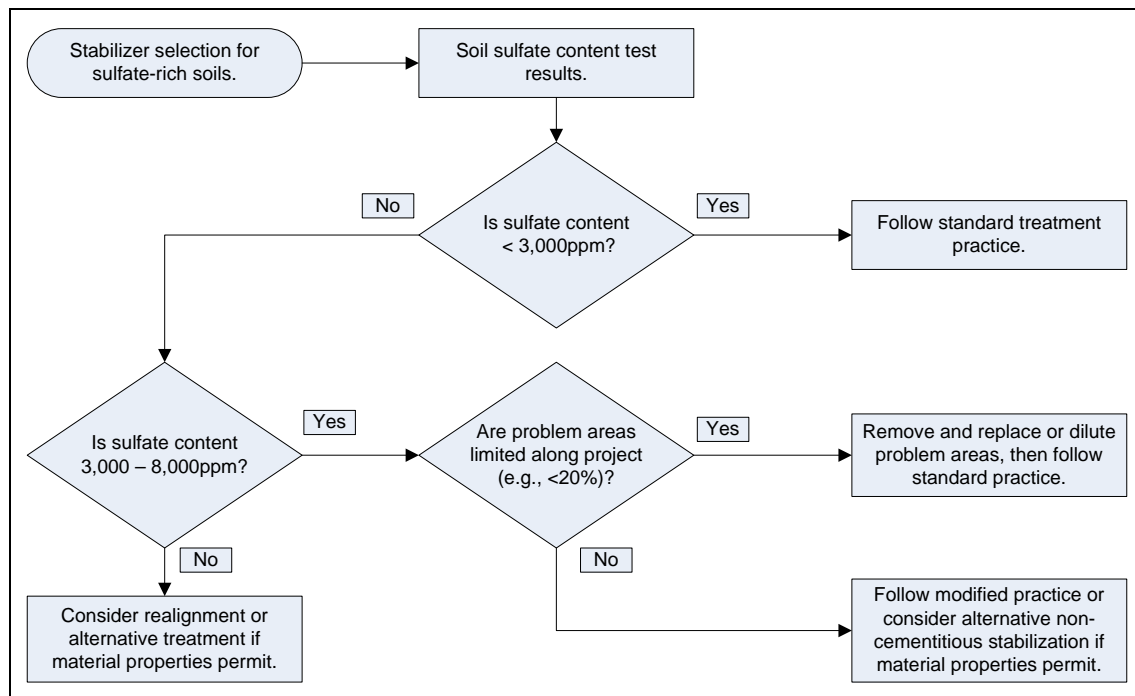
Stabilizer selection for sulfate-rich soils.

Soil sulfate content test results.

No

Is sulfate content < 3,000ppm?

Yes

Follow standard treatment practice.

Is sulfate content 3,000 – 8,000ppm?

Yes

Are problem areas limited along project (e.g., <20%)?

Yes

Remove and replace or dilute problem areas, then follow standard practice.

No

No

Consider realignment or alternative treatment if material properties permit.

Follow modified practice or consider alternative non-cementitious stabilization if material properties permit.